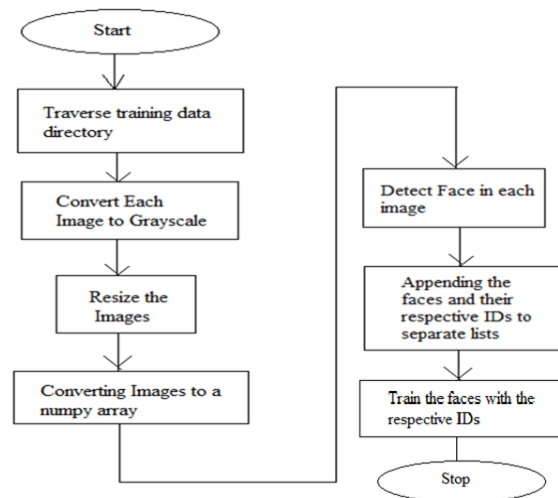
Start

Traverse training data directory

Convert Each Image to Grayscale

Resize the Images

Converting Images to a numpy array

Detect Face in each image

Appending the faces and their respective IDs to separate lists

Train the faces with the respective IDs

Stop